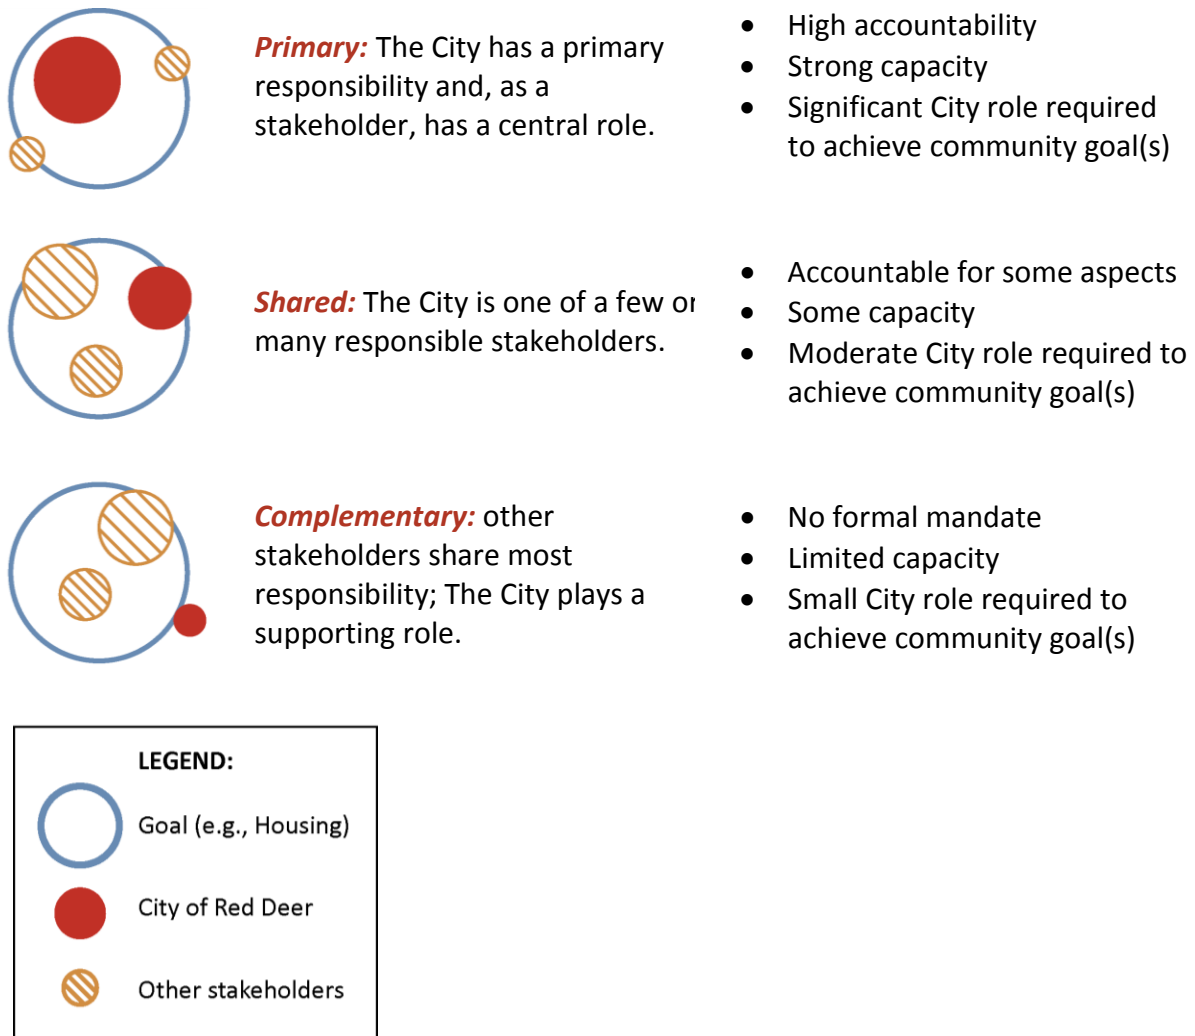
*Primary:* The City has a primary responsibility and, as a stakeholder, has a central role.

- High accountability
- Strong capacity
- Significant City role required to achieve community goal(s)

*Shared:* The City is one of a few or many responsible stakeholders.

- Accountable for some aspects
- Some capacity
- Moderate City role required to achieve community goal(s)

*Complementary:* other stakeholders share most responsibility; The City plays a supporting role.

- No formal mandate
- Limited capacity
- Small City role required to achieve community goal(s)

LEGEND:
Goal (e.g., Housing)
City of Red Deer
Other stakeholders